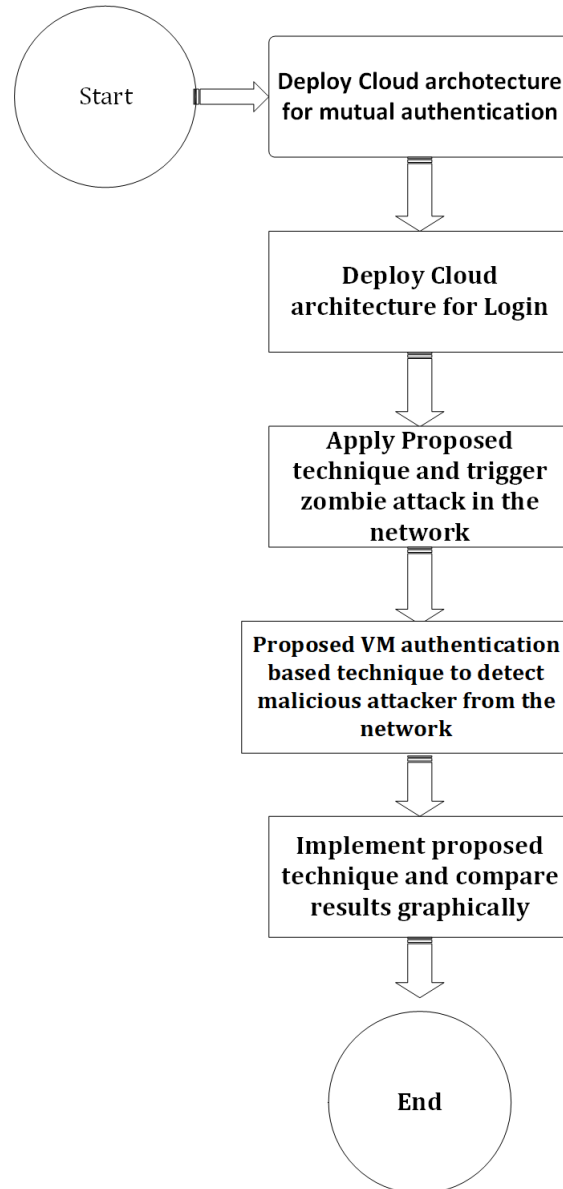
Start

Deploy Cloud archotecture for mutual authentication

Deploy Cloud architecture for Login

Apply Proposed technique and trigger zombie attack in the network

Proposed VM authentication based technique to detect malicious attacker from the network

Implement proposed technique and compare results graphically

End